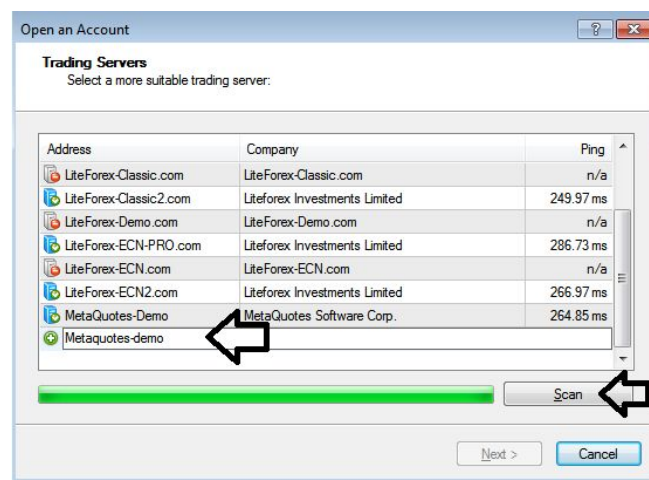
Open an Account

?

Trading Servers
Select a more suitable trading server:

| Address | Company | Ping |
|---|---|---|
| LiteForex-Classic.com | LiteForex-Classic.com | n/a |
| LiteForex-Classic2.com | Liteforex Investments Limited | 249.97 ms |
| LiteForex-Demo.com | LiteForex-Demo.com | n/a |
| LiteForex-ECN-PRO.com | Liteforex Investments Limited | 286.73 ms |
| LiteForex-ECN.com | LiteForex-ECN.com | n/a |
| LiteForex-ECN2.com | Liteforex Investments Limited | 266.97 ms |
| MetaQuotes-Demo | MetaQuotes Software Corp. | 264.85 ms |

Metaquotes-demo

Scan

Next >

Cancel